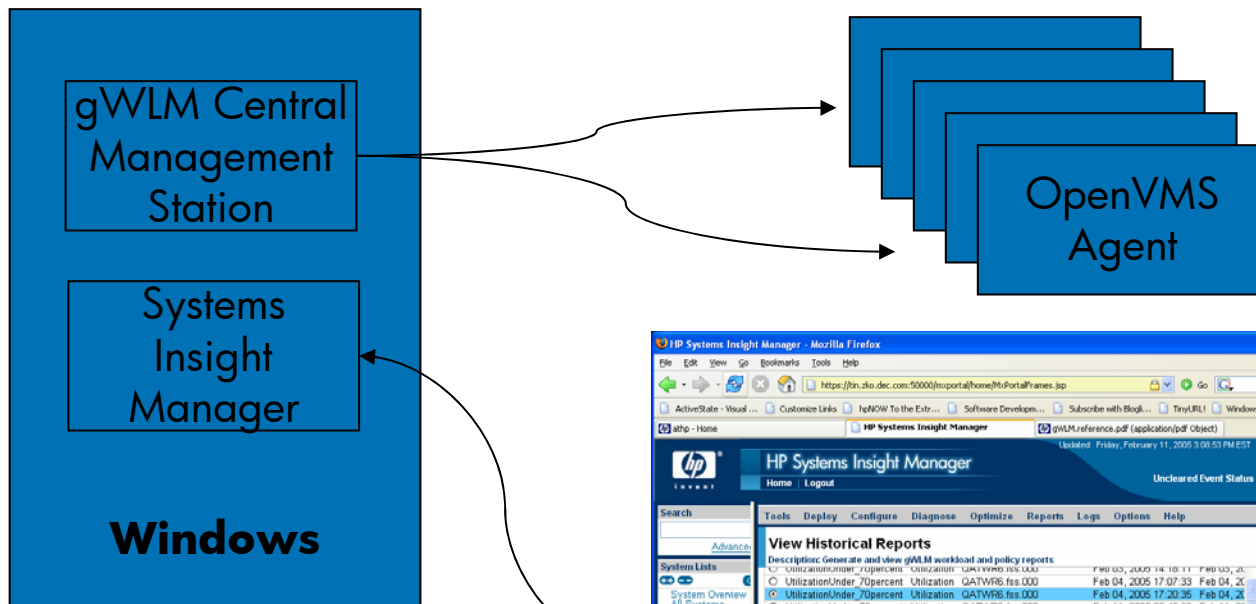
gWLM Central Management Station

Systems Insight Manager

Windows

OpenVMS Agent

HP Systems Insight Manager - Mozilla Firefox

File Edit View Go Bookmarks Tools Help

https://tin.zko.dec.com:50000/mxportal/home/MxPortalFrames.jsp

Go

ActiveState - Visual ... Customize Links hpNOW To the Extr... Software Developm... Subscribe with Blogli... TinyURL! Window

athp - Home

HP Systems Insight Manager

gWLM.reference.pdf (application/pdf Object)

Updated: Friday, February 11, 2005 3:08:53 PM EST

invent

HP Systems Insight Manager

Home | Logout

Uncleared Event Status

Search

Advance

System Lists

System Overview

All Systems

Tools Deploy Configure Diagnose Optimize Reports Logs Options Help

View Historical Reports

Description: Generate and view gWLM workload and policy reports

| UtilizationUnder_70percent | Utilization | QATWR6.fss.000 | Feb 03, 2005 14:18:11 | Feb 03, 2 |
|---|---|---|---|---|
| UtilizationUnder_70percent | Utilization | QATWR6.fss.000 | Feb 04, 2005 17:07:33 | Feb 04, 2 |
| UtilizationUnder_70percent | Utilization | QATWR6.fss.000 | Feb 04, 2005 17:20:35 | Feb 04, 2 |